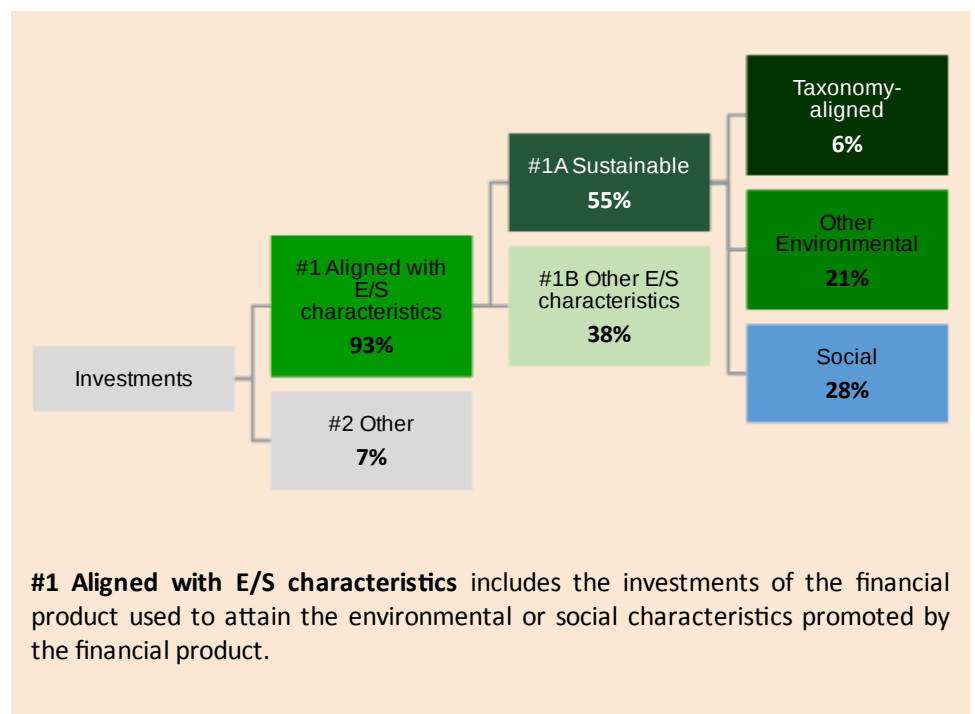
Investments

#1 Aligned with E/S characteristics
93%

#2 Other
7%

#1A Sustainable
55%

#1B Other E/S characteristics
38%

Taxonomy-aligned
6%

Other Environmental
21%

Social
28%

**#1 Aligned with E/S characteristics** includes the investments of the financial product used to attain the environmental or social characteristics promoted by the financial product.